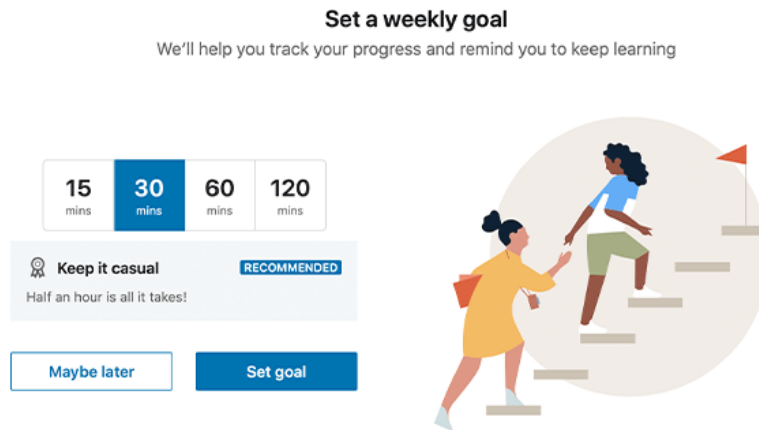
Set a weekly goal

We'll help you track your progress and remind you to keep learning

| 15 mins | 30 mins | 60 mins | 120 mins |
|---|---|---|---|

Keep it casual RECOMMENDED

Half an hour is all it takes!

Maybe later

Set goal